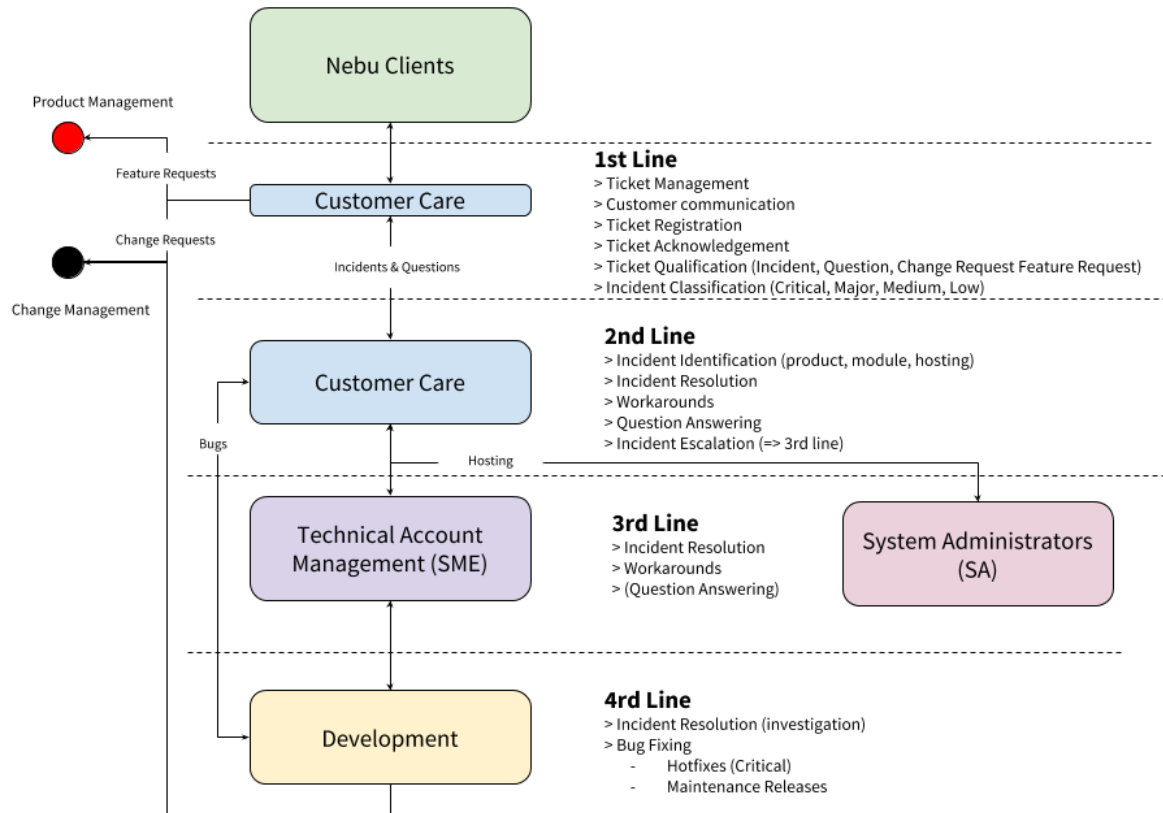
Nebu Clients

Product Management

Feature Requests

Change Requests

Change Management

Customer Care

Incidents & Questions

1st Line
> Ticket Management
> Customer communication
> Ticket Registration
> Ticket Acknowledgement
> Ticket Qualification (Incident, Question, Change Request Feature Request)
> Incident Classification (Critical, Major, Medium, Low)

Customer Care

Bugs

2nd Line
> Incident Identification (product, module, hosting)
> Incident Resolution
> Workarounds
> Question Answering
> Incident Escalation (=> 3rd line)

Hosting

Technical Account Management (SME)

3rd Line
> Incident Resolution
> Workarounds
> (Question Answering)

System Administrators (SA)

Development

4rd Line
> Incident Resolution (investigation)
> Bug Fixing
- Hotfixes (Critical)
- Maintenance Releases